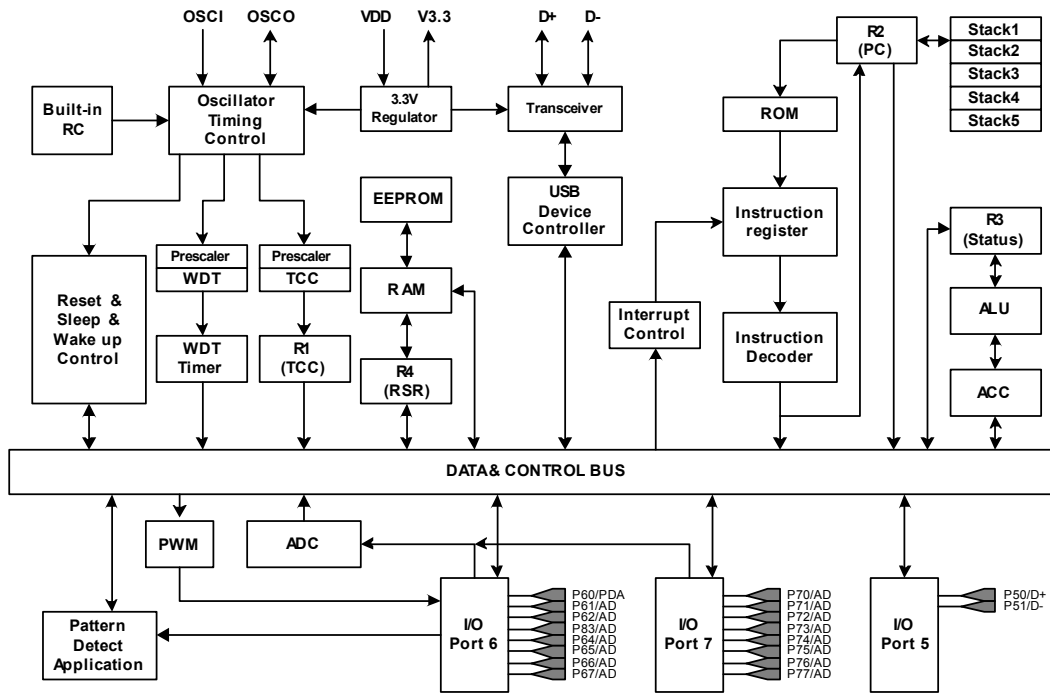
OSCI
OSCO
VDD
V3.3
D+
D-
R2
(PC)
Stack1
Stack2
Stack3
Stack4
Stack5
Built-in
RC
Oscillator
Timing
Control
3.3V
Regulator
Transceiver
ROM
EEPROM
USB
Device
Controller
Instruction
register
R3
(Status)
Reset &
Sleep &
Wake up
Control
Prescaler
WDT
Prescaler
TCC
R AM
Interrupt
Control
ALU
WDT
Timer
R1
(TCC)
R4
(RSR)
Instruction
Decoder
ACC
DATA& CONTROL BUS
PWM
ADC
Pattern
Detect
Application
I/O
Port 6
P60/PDA
P61/AD
P62/AD
P83/AD
P64/AD
P65/AD
P66/AD
P67/AD
I/O
Port 7
P70/AD
P71/AD
P72/AD
P73/AD
P74/AD
P75/AD
P76/AD
P77/AD
I/O
Port 5
P50/D+
P51/D-